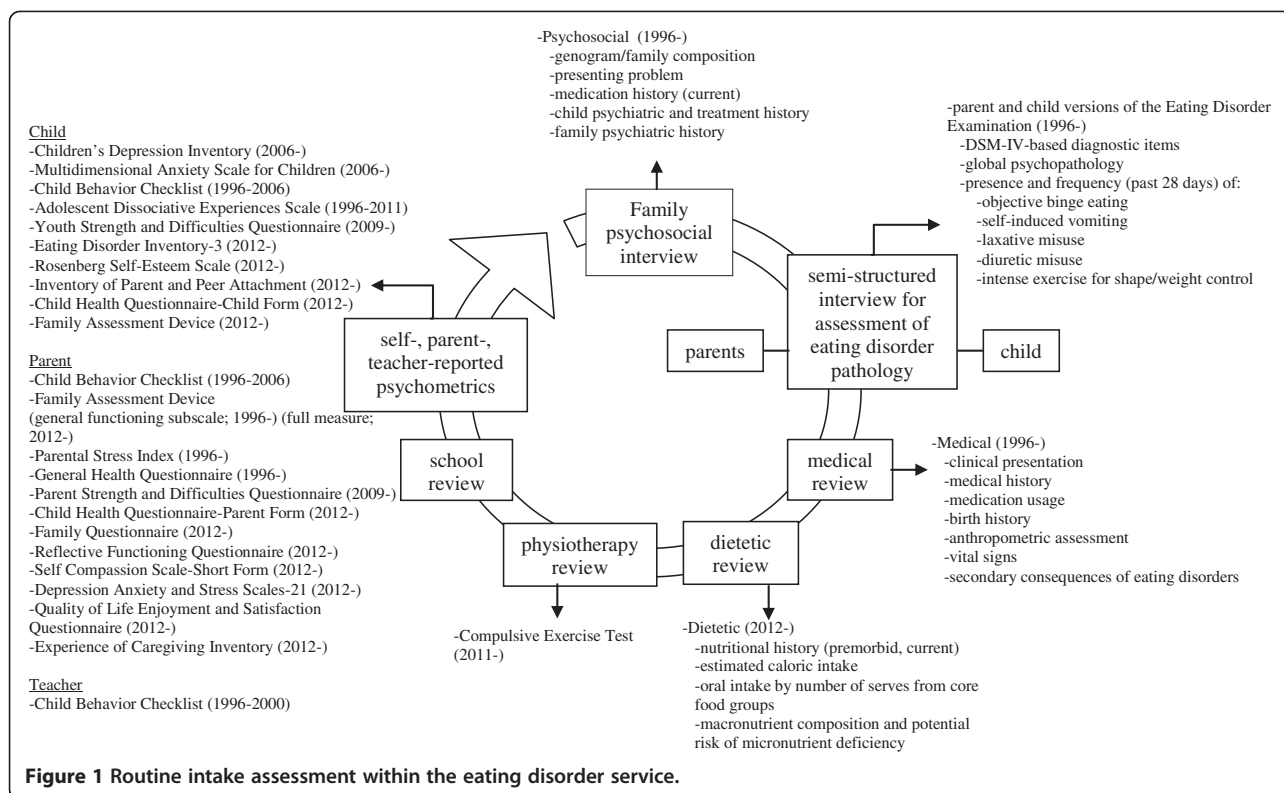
-Psychosocial (1996-)
-genogram/family composition
-presenting problem
-medication history (current)
-child psychiatric and treatment history
-family psychiatric history

-parent and child versions of the Eating Disorder Examination (1996-)
-DSM-IV-based diagnostic items
-global psychopathology
-presence and frequency (past 28 days) of:
-objective binge eating
-self-induced vomiting
-laxative misuse
-diuretic misuse
-intense exercise for shape/weight control

Child
-Children's Depression Inventory (2006-)
-Multidimensional Anxiety Scale for Children (2006-)
-Child Behavior Checklist (1996-2006)
-Adolescent Dissociative Experiences Scale (1996-2011)
-Youth Strength and Difficulties Questionnaire (2009-)
-Eating Disorder Inventory-3 (2012-)
-Rosenberg Self-Esteem Scale (2012-)
-Inventory of Parent and Peer Attachment (2012-)
-Child Health Questionnaire-Child Form (2012-)
-Family Assessment Device (2012-)

Parent
-Child Behavior Checklist (1996-2006)
-Family Assessment Device
(general functioning subscale; 1996-) (full measure; 2012-)
-Parental Stress Index (1996-)
-General Health Questionnaire (1996-)
-Parent Strength and Difficulties Questionnaire (2009-)
-Child Health Questionnaire-Parent Form (2012-)
-Family Questionnaire (2012-)
-Reflective Functioning Questionnaire (2012-)
-Self Compassion Scale-Short Form (2012-)
-Depression Anxiety and Stress Scales-21 (2012-)
-Quality of Life Enjoyment and Satisfaction Questionnaire (2012-)
-Experience of Caregiving Inventory (2012-)

Teacher
-Child Behavior Checklist (1996-2000)

Family psychosocial interview

semi-structured interview for assessment of eating disorder pathology

self-, parent-, teacher-reported psychometrics

parents

child

school review

medical review

physiotherapy review

dietetic review

-Medical (1996-)
-clinical presentation
-medical history
-medication usage
-birth history
-anthropometric assessment
-vital signs
-secondary consequences of eating disorders

-Compulsive Exercise Test (2011-)

-Dietetic (2012-)
-nutritional history (premorbid, current)
-estimated caloric intake
-oral intake by number of serves from core food groups
-macronutrient composition and potential risk of micronutrient deficiency

Figure 1 Routine intake assessment within the eating disorder service.